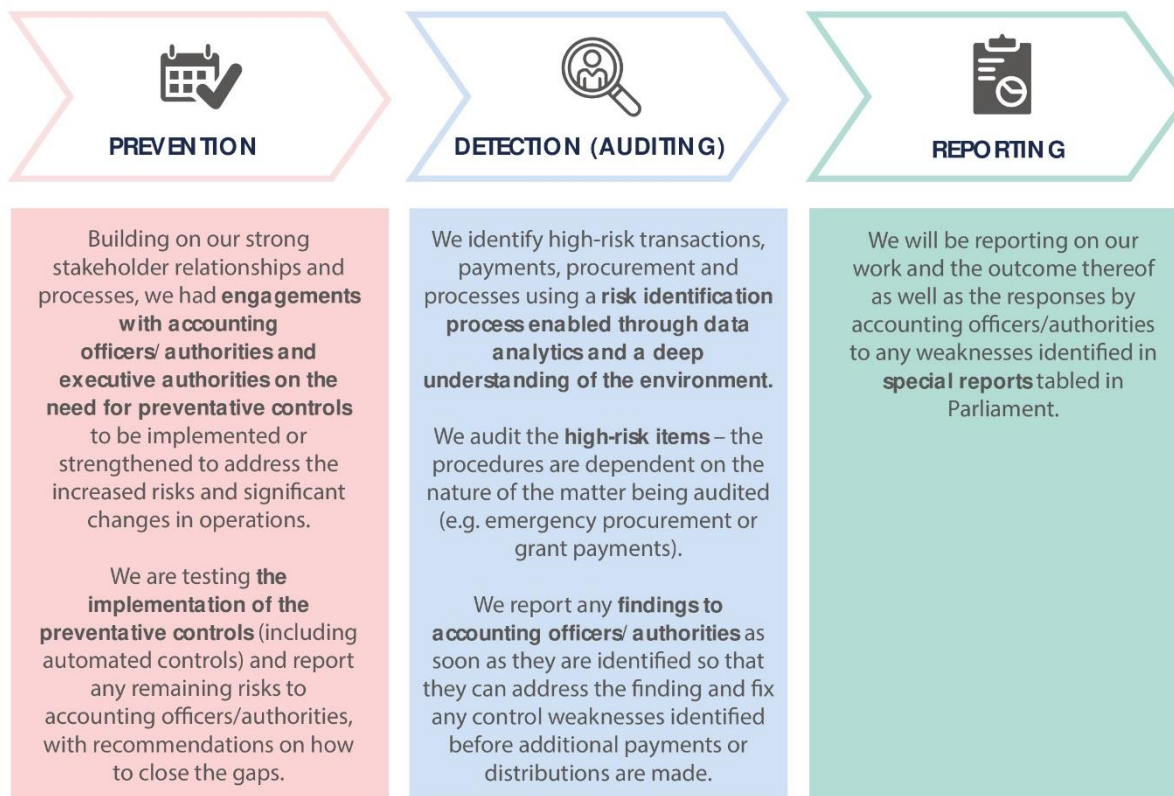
PREVENTION

DETECTION (AUDITING)

REPORTING

Building on our strong stakeholder relationships and processes, we had **engagements with accounting officers/ authorities and executive authorities on the need for preventative controls** to be implemented or strengthened to address the increased risks and significant changes in operations.

We are testing **the implementation of the preventative controls** (including automated controls) and report any remaining risks to accounting officers/authorities, with recommendations on how to close the gaps.

We identify high-risk transactions, payments, procurement and processes using a **risk identification process enabled through data analytics and a deep understanding of the environment.**

We audit the **high-risk items** – the procedures are dependent on the nature of the matter being audited (e.g. emergency procurement or grant payments).

We report any **findings to accounting officers/ authorities** as soon as they are identified so that they can address the finding and fix any control weaknesses identified before additional payments or distributions are made.

We will be reporting on our work and the outcome thereof as well as the responses by accounting officers/authorities to any weaknesses identified in **special reports** tabled in Parliament.